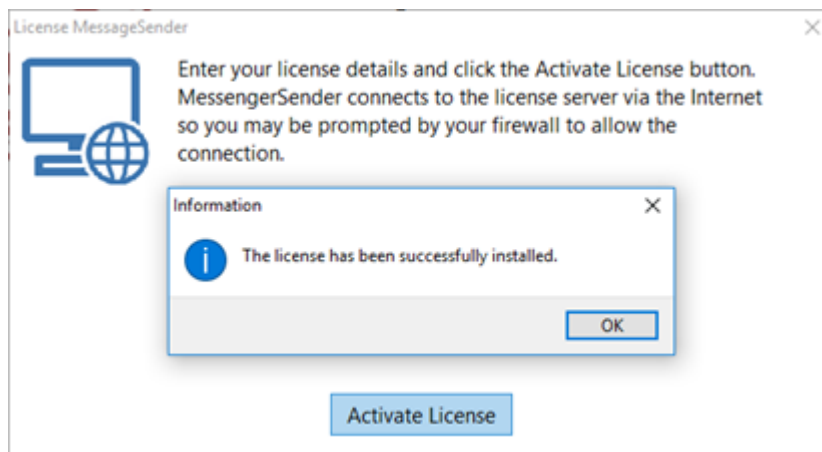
License MessageSender

Enter your license details and click the Activate License button. MessengerSender connects to the license server via the Internet so you may be prompted by your firewall to allow the connection.

Information

The license has been successfully installed.

OK

Activate License